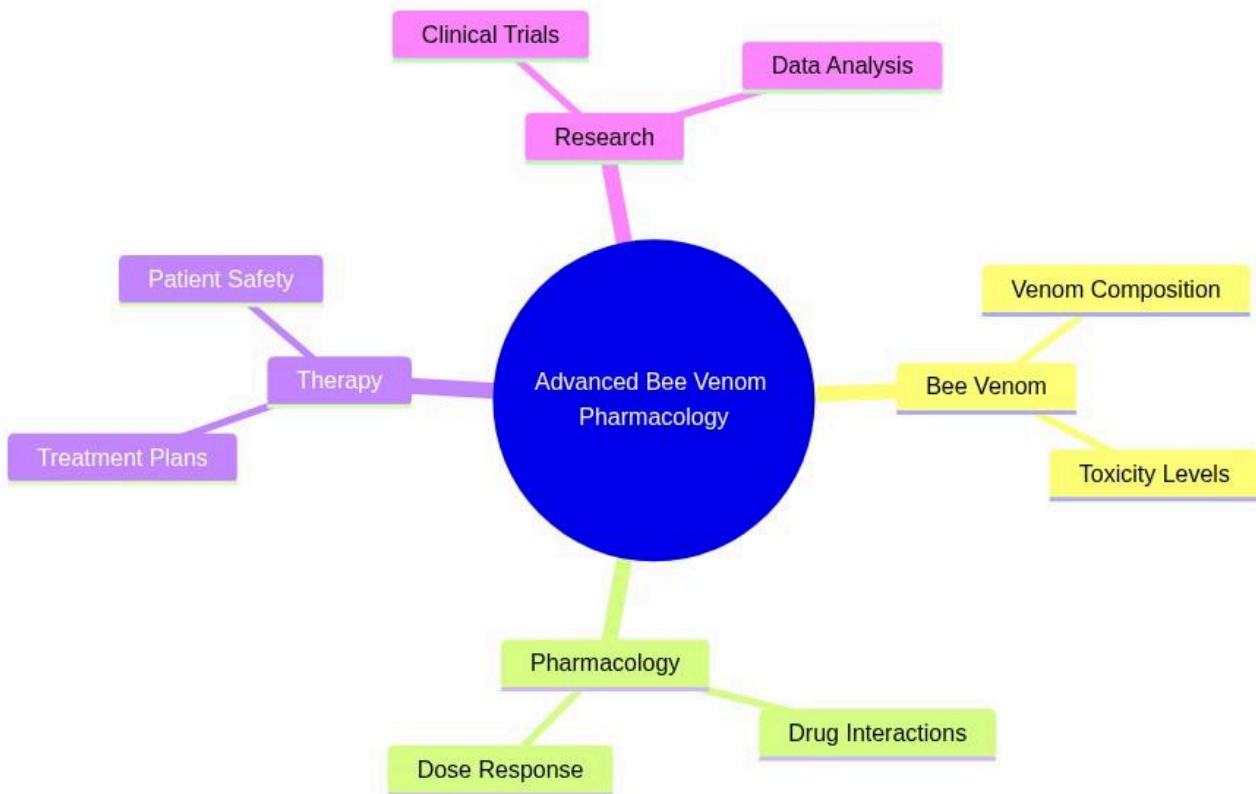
Clinical Trials

Data Analysis

Research

Patient Safety

Venom Composition

Therapy

Advanced Bee Venom Pharmacology

Bee Venom

Treatment Plans

Toxicity Levels

Pharmacology

Drug Interactions

Dose Response